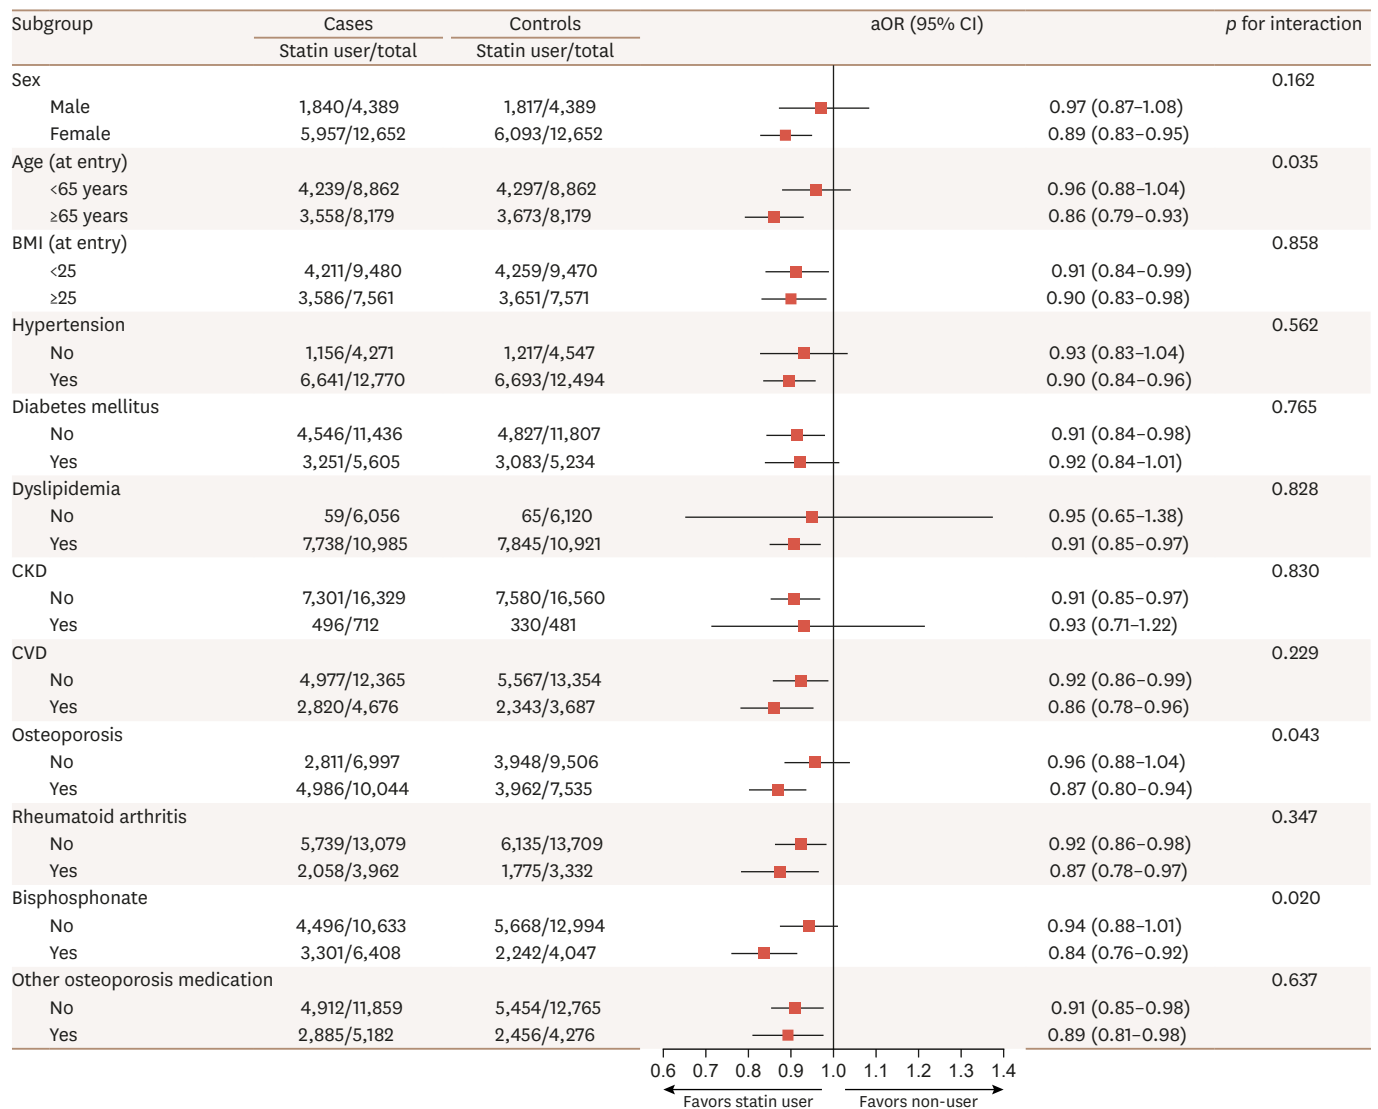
| Subgroup | Cases Statin user/total | Controls Statin user/total | aOR (95% CI) | p for interaction |
|---|---|---|---|---|
| Sex | | | | 0.162 |
| Male | 1,840/4,389 | 1,817/4,389 | 0.97 (0.87–1.08) | |
| Female | 5,957/12,652 | 6,093/12,652 | 0.89 (0.83–0.95) | |
| Age (at entry) | | | | 0.035 |
| <65 years | 4,239/8,862 | 4,297/8,862 | 0.96 (0.88–1.04) | |
| ≥65 years | 3,558/8,179 | 3,673/8,179 | 0.86 (0.79–0.93) | |
| BMI (at entry) | | | | 0.858 |
| <25 | 4,211/9,480 | 4,259/9,470 | 0.91 (0.84–0.99) | |
| ≥25 | 3,586/7,561 | 3,651/7,571 | 0.90 (0.83–0.98) | |
| Hypertension | | | | 0.562 |
| No | 1,156/4,271 | 1,217/4,547 | 0.93 (0.83–1.04) | |
| Yes | 6,641/12,770 | 6,693/12,494 | 0.90 (0.84–0.96) | |
| Diabetes mellitus | | | | 0.765 |
| No | 4,546/11,436 | 4,827/11,807 | 0.91 (0.84–0.98) | |
| Yes | 3,251/5,605 | 3,083/5,234 | 0.92 (0.84–1.01) | |
| Dyslipidemia | | | | 0.828 |
| No | 59/6,056 | 65/6,120 | 0.95 (0.65–1.38) | |
| Yes | 7,738/10,985 | 7,845/10,921 | 0.91 (0.85–0.97) | |
| CKD | | | | 0.830 |
| No | 7,301/16,329 | 7,580/16,560 | 0.91 (0.85–0.97) | |
| Yes | 496/712 | 330/481 | 0.93 (0.71–1.22) | |
| CVD | | | | 0.229 |
| No | 4,977/12,365 | 5,567/13,354 | 0.92 (0.86–0.99) | |
| Yes | 2,820/4,676 | 2,343/3,687 | 0.86 (0.78–0.96) | |
| Osteoporosis | | | | 0.043 |
| No | 2,811/6,997 | 3,948/9,506 | 0.96 (0.88–1.04) | |
| Yes | 4,986/10,044 | 3,962/7,535 | 0.87 (0.80–0.94) | |
| Rheumatoid arthritis | | | | 0.347 |
| No | 5,739/13,079 | 6,135/13,709 | 0.92 (0.86–0.98) | |
| Yes | 2,058/3,962 | 1,775/3,332 | 0.87 (0.78–0.97) | |
| Bisphosphonate | | | | 0.020 |
| No | 4,496/10,633 | 5,668/12,994 | 0.94 (0.88–1.01) | |
| Yes | 3,301/6,408 | 2,242/4,047 | 0.84 (0.76–0.92) | |
| Other osteoporosis medication | | | | 0.637 |
| No | 4,912/11,859 | 5,454/12,765 | 0.91 (0.85–0.98) | |
| Yes | 2,885/5,182 | 2,456/4,276 | 0.89 (0.81–0.98) | |

0.6 0.7 0.8 0.9 1.0 1.1 1.2 1.3 1.4
Favors statin user Favors non-user